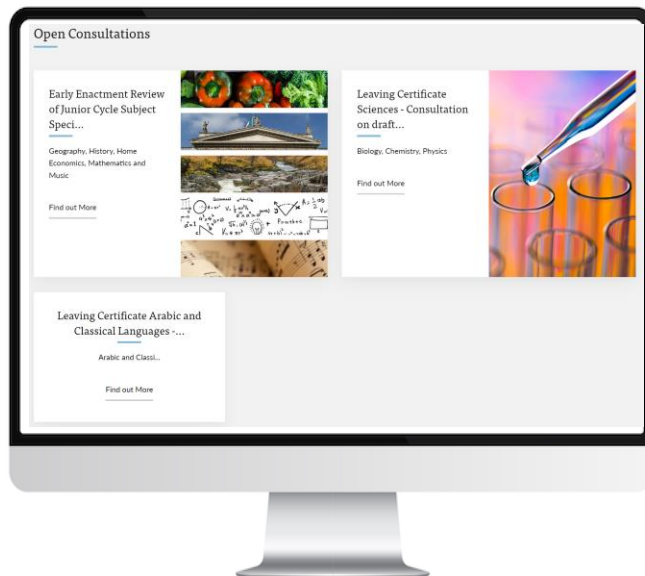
Open Consultations

Early Enactment Review of Junior Cycle Subject Speci...

Geography, History, Home Economics, Mathematics and Music

Find out More

Leaving Certificate Sciences - Consultation on draft...

Biology, Chemistry, Physics

Find out More

Leaving Certificate Arabic and Classical Languages -...

Arabic and Classi...

Find out More